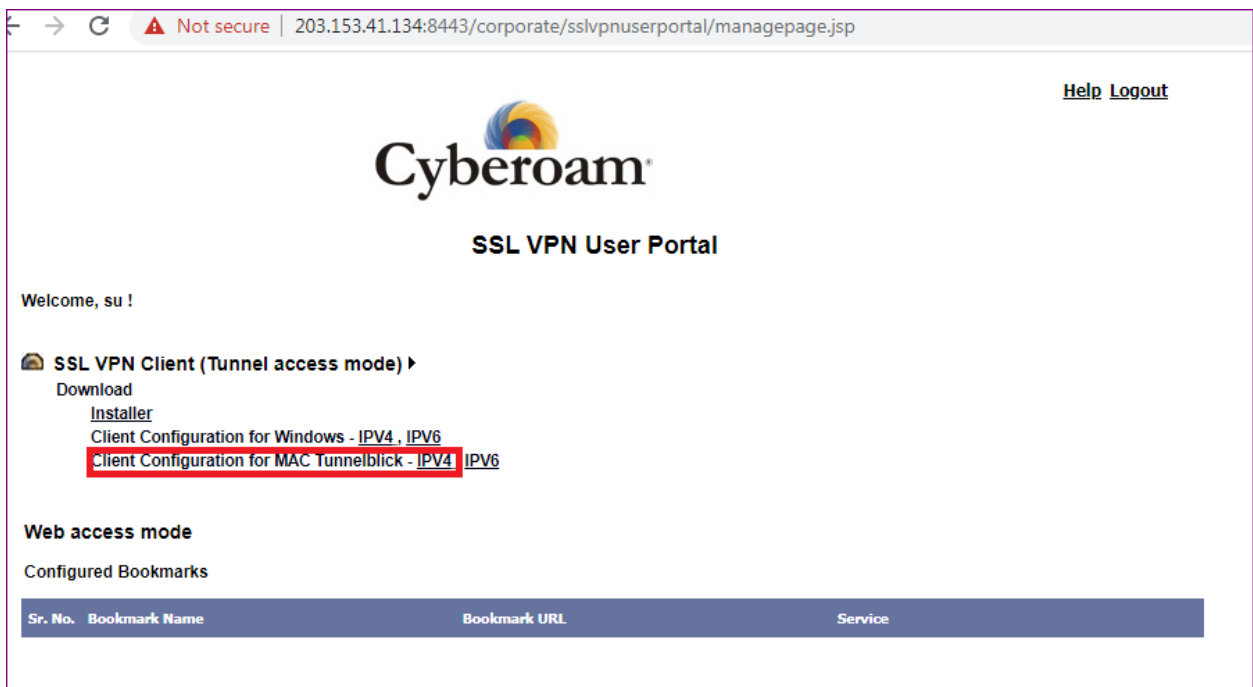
Not secure | 203.153.41.134:8443/corporate/sslvpnuserportal/managepage.jsp

Help Logout

Cyberoam

SSL VPN User Portal

Welcome, su !

SSL VPN Client (Tunnel access mode)

Download

Installer

Client Configuration for Windows - IPV4 , IPV6

Client Configuration for MAC Tunnelblick - IPV4 , IPV6

Web access mode

Configured Bookmarks

| Sr. No. | Bookmark Name | Bookmark URL | Service |
|---|---|---|---|